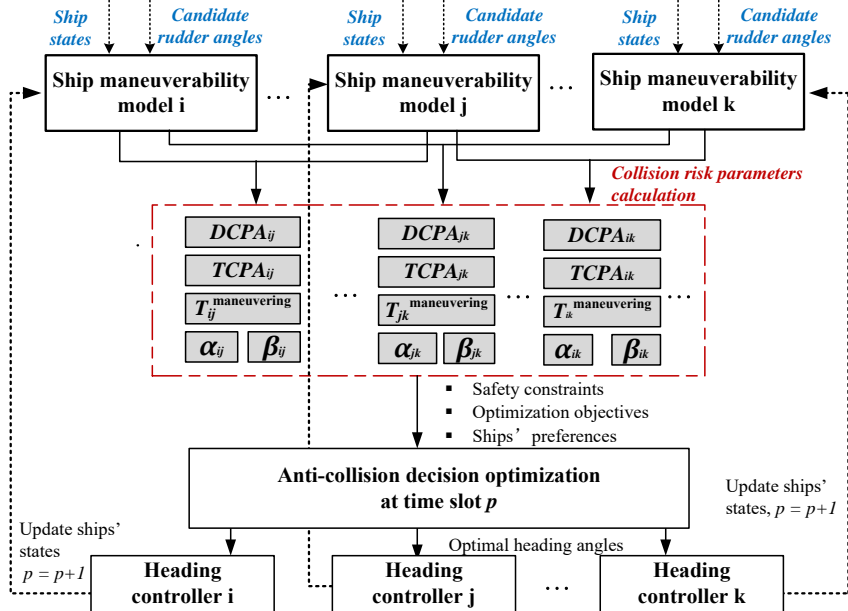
Ship states

Candidate rudder angles

Ship states

Candidate rudder angles

Ship states

Candidate rudder angles

Ship maneuverability model i

…

Ship maneuverability model j

…

Ship maneuverability model k

Collision risk parameters calculation

$DCPA_{ij}$

$TCPA_{ij}$

$T_{ij}^{maneuvering}$

$\alpha_{ij}$ $\beta_{ij}$

…

$DCPA_{jk}$

$TCPA_{jk}$

$T_{jk}^{maneuvering}$

$\alpha_{jk}$ $\beta_{jk}$

…

$DCPA_{ik}$

$TCPA_{ik}$

$T_{ik}^{maneuvering}$

$\alpha_{ik}$ $\beta_{ik}$

…

- Safety constraints
- Optimization objectives
- Ships' preferences

Anti-collision decision optimization at time slot $p$

Update ships' states, $p = p+1$

Update ships' states $p = p+1$

Optimal heading angles

Heading controller i

Heading controller j

…

Heading controller k